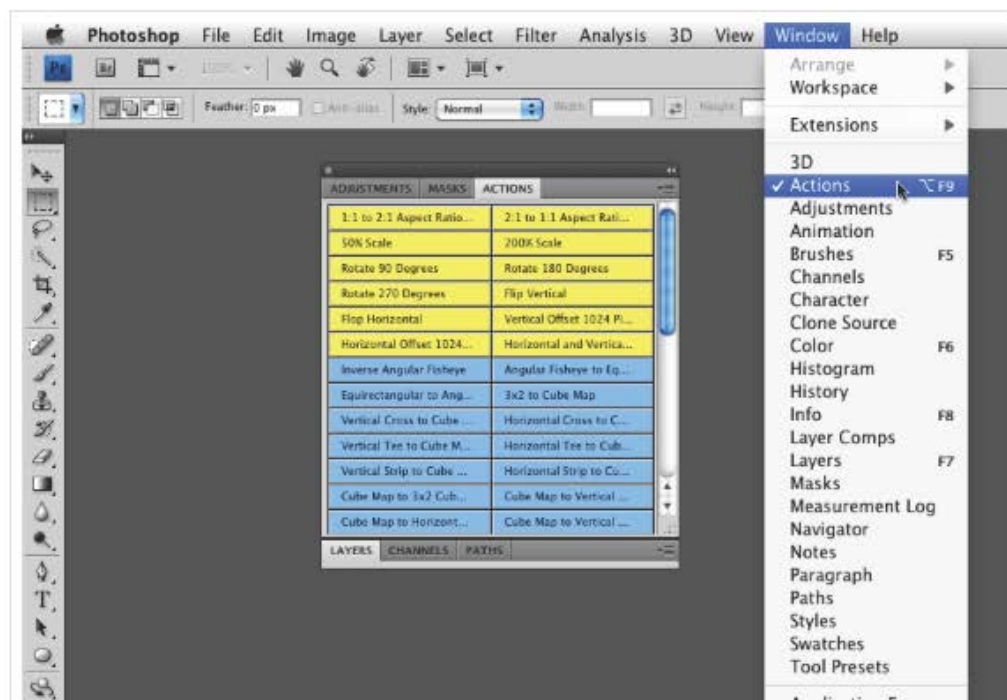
Photoshop File Edit Image Layer Select Filter Analysis 3D View Window Help

Ps Br 100%

Feather: 0 px Anti-alias Style: Normal Width: Height:

ADJUSTMENTS MASKS ACTIONS

| | |
|---|---|
| 1:1 to 2:1 Aspect Ratio... | 2:1 to 1:1 Aspect Rati... |
| 50% Scale | 200% Scale |
| Rotate 90 Degrees | Rotate 180 Degrees |
| Rotate 270 Degrees | Flip Vertical |
| Flop Horizontal | Vertical Offset 1024 Pi... |
| Horizontal Offset 1024... | Horizontal and Vertica... |
| Inverse Angular Fisheye | Angular Fisheye to Eq... |
| Equirectangular to Ang... | 3x2 to Cube Map |
| Vertical Cross to Cube ... | Horizontal Cross to C... |
| Vertical Tee to Cube M... | Horizontal Tee to Cub... |
| Vertical Strip to Cube ... | Horizontal Strip to Co... |
| Cube Map to 3x2 Cub... | Cube Map to Vertical ... |
| Cube Map to Horizont... | Cube Map to Vertical ... |

LAYERS CHANNELS PATHS

Arrange
Workspace
Extensions
3D
✓ Actions ⌥F9
Adjustments
Animation
Brushes F5
Channels
Character
Clone Source
Color F6
Histogram
History
Info F8
Layer Comps
Layers F7
Masks
Measurement Log
Navigator
Notes
Paragraph
Paths
Styles
Swatches
Tool Presets
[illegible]